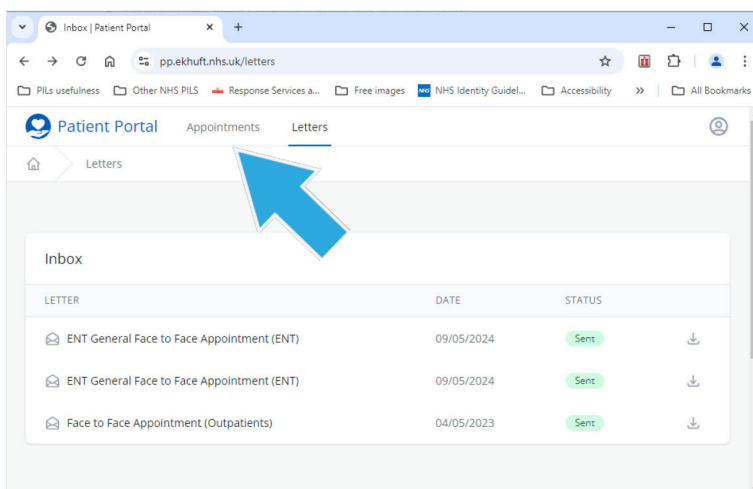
Inbox | Patient Portal

pp.ekhuft.nhs.uk/letters

PILs usefulness   Other NHS PILS   Response Services a...   Free images   NHS Identity Guidel...   Accessibility   »   All Bookmarks

Patient Portal   Appointments   Letters

Letters

Inbox

| LETTER | DATE | STATUS |
|---|---|---|
| ENT General Face to Face Appointment (ENT) | 09/05/2024 | Sent |
| ENT General Face to Face Appointment (ENT) | 09/05/2024 | Sent |
| Face to Face Appointment (Outpatients) | 04/05/2023 | Sent |